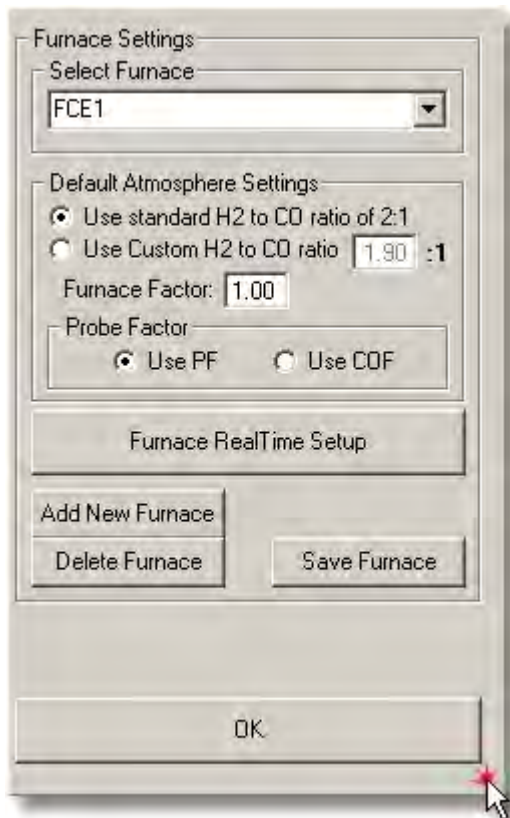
Furnace Settings

Select Furnace

FCE1

Default Atmosphere Settings

Use standard H2 to CO ratio of 2:1

Use Custom H2 to CO ratio 1.90 :1

Furnace Factor: 1.00

Probe Factor

Use PF

Use COF

Furnace RealTime Setup

Add New Furnace

Delete Furnace

Save Furnace

OK